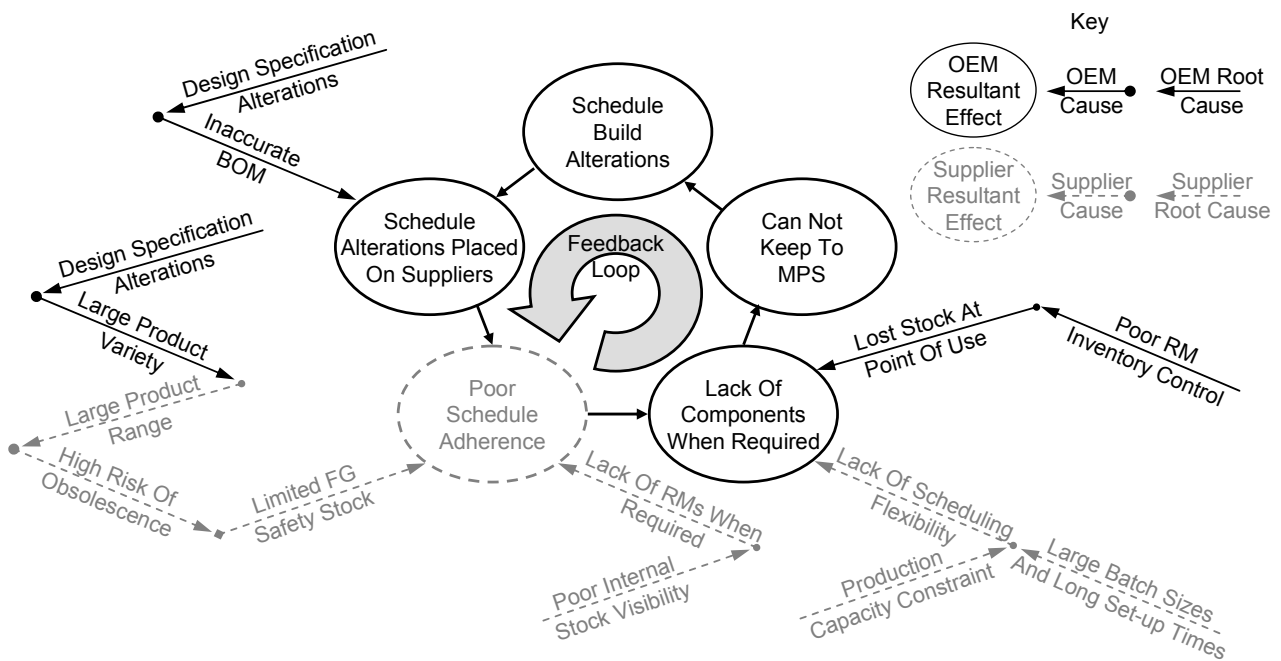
Key

OEM Resultant Effect

OEM Cause

OEM Root Cause

Supplier Resultant Effect

Supplier Cause

Supplier Root Cause

Design Specification Alterations

Inaccurate BOM

Schedule Build Alterations

Schedule Alterations Placed On Suppliers

Feedback Loop

Can Not Keep To MPS

Design Specification Alterations

Large Product Variety

Lost Stock At Point Of Use

Poor RM Inventory Control

Large Product Range

Poor Schedule Adherence

Lack Of Components When Required

High Risk Of Obsolescence

Limited FG Safety Stock

Lack Of RMs When Required

Lack Of Scheduling Flexibility

Poor Internal Stock Visibility

Production Capacity Constraint

Large Batch Sizes And Long Set-up Times